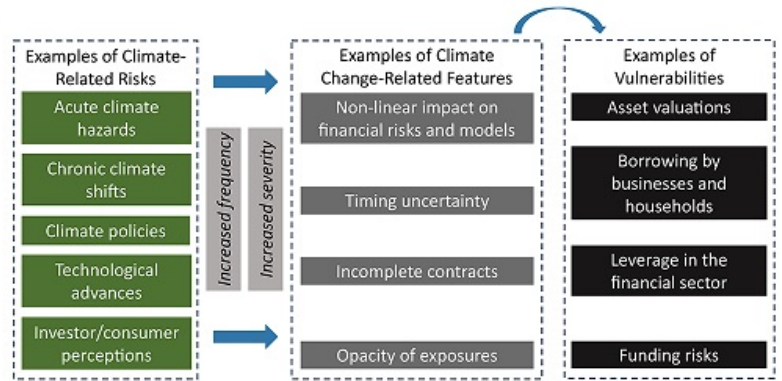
Examples of Climate-Related Risks

Acute climate hazards

Chronic climate shifts

Climate policies

Technological advances

Investor/consumer perceptions

Increased frequency

Increased severity

Examples of Climate Change-Related Features

Non-linear impact on financial risks and models

Timing uncertainty

Incomplete contracts

Opacity of exposures

Examples of Vulnerabilities

Asset valuations

Borrowing by businesses and households

Leverage in the financial sector

Funding risks